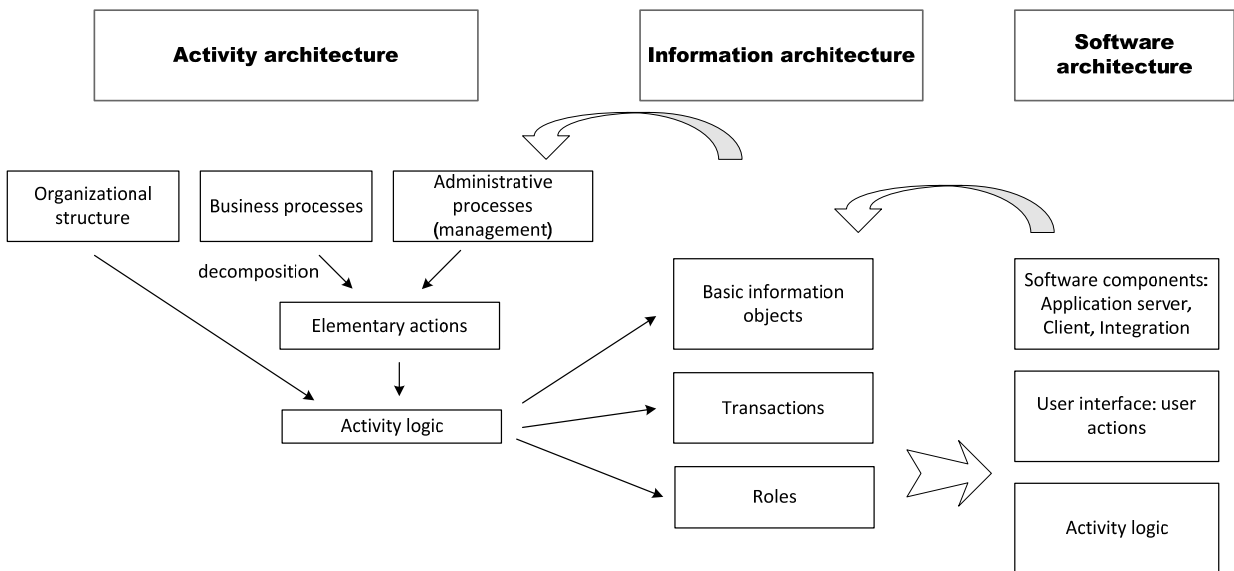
Activity architecture

Information architecture

Software architecture

Organizational structure

Business processes

Administrative processes (management)

decomposition

Elementary actions

Activity logic

Basic information objects

Transactions

Roles

Software components: Application server, Client, Integration

User interface: user actions

Activity logic